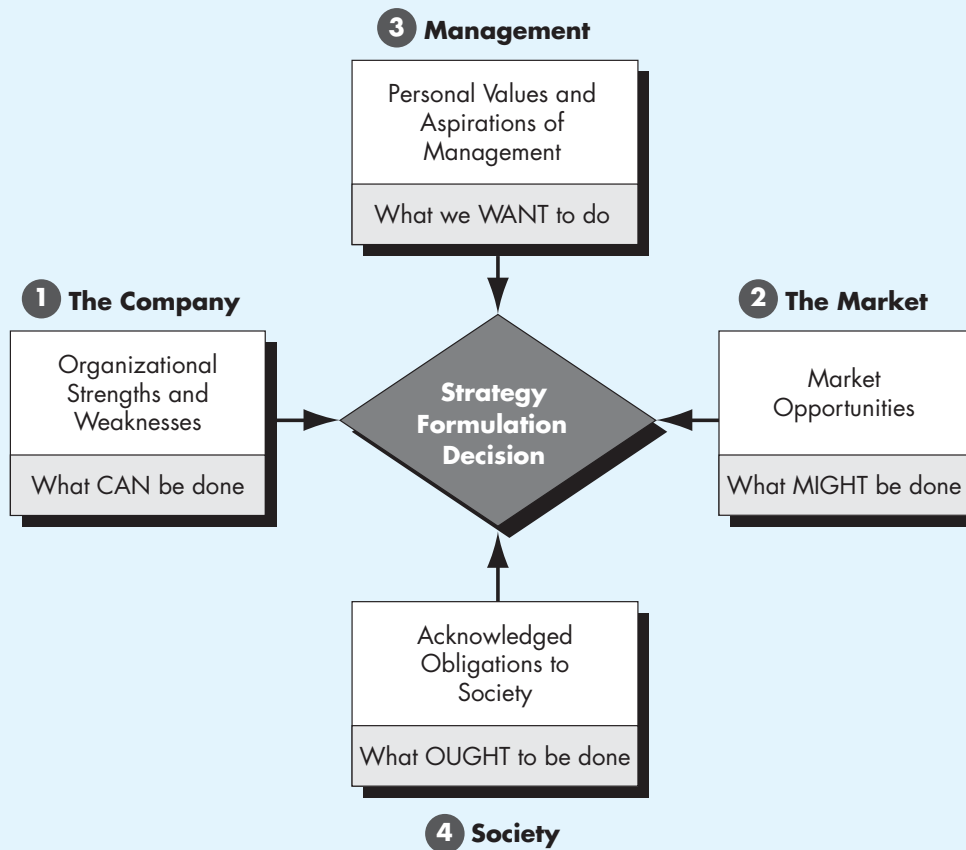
3 Management

Personal Values and Aspirations of Management

What we WANT to do

1 The Company

Organizational Strengths and Weaknesses

What CAN be done

Strategy Formulation Decision

2 The Market

Market Opportunities

What MIGHT be done

Acknowledged Obligations to Society

What OUGHT to be done

4 Society